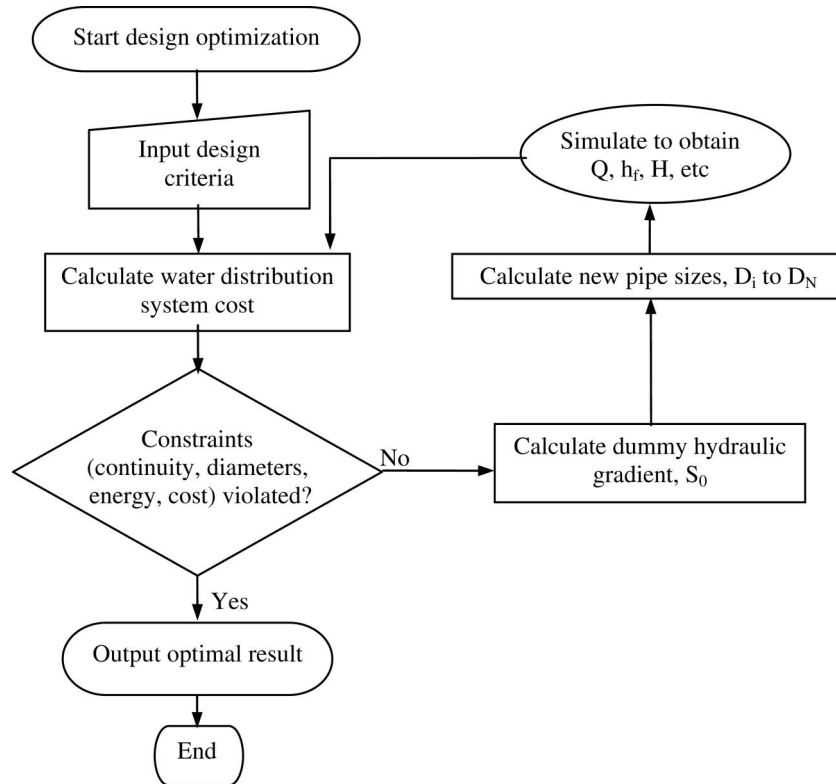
Start design optimization

Input design criteria

Simulate to obtain Q, $h_f$, H, etc

Calculate water distribution system cost

Calculate new pipe sizes, $D_i$ to $D_N$

Constraints (continuity, diameters, energy, cost) violated?

No

Calculate dummy hydraulic gradient, $S_0$

Yes

Output optimal result

End